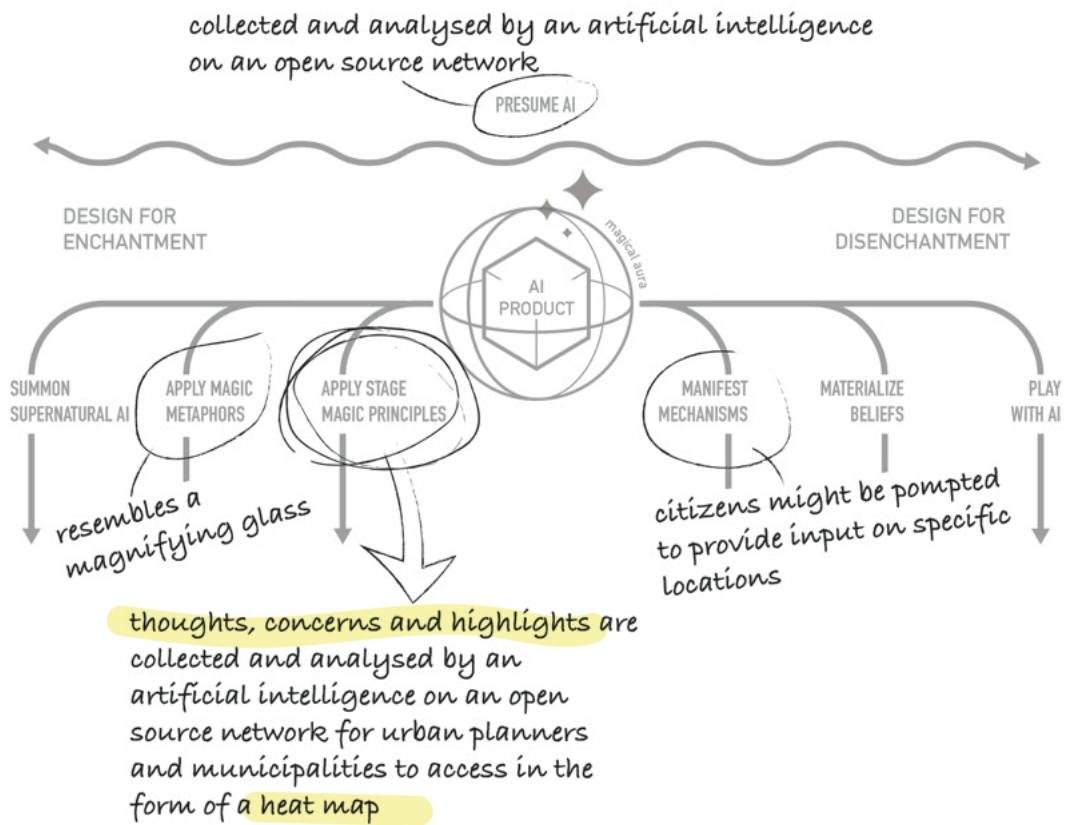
collected and analysed by an artificial intelligence on an open source network

PRESUME AI

DESIGN FOR ENCHANTMENT

DESIGN FOR DISENCHANTMENT

magical aura

AI PRODUCT

SUMMON SUPERNATURAL AI

APPLY MAGIC METAPHORS

APPLY STAGE MAGIC PRINCIPLES

MANIFEST MECHANISMS

MATERIALIZE BELIEFS

PLAY WITH AI

resembles a magnifying glass

citizens might be pompted to provide input on specific locations

thoughts, concerns and highlights are collected and analysed by an artificial intelligence on an open source network for urban planners and municipalities to access in the form of a heat map